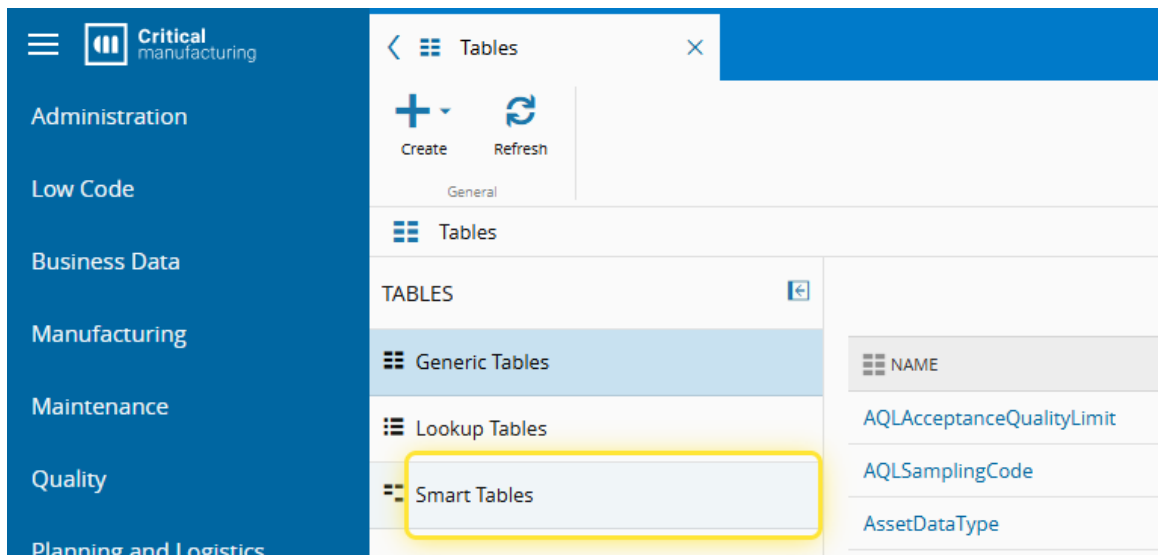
Critical manufacturing

Administration

Low Code

Business Data

Manufacturing

Maintenance

Quality

Planning and Logistics

Tables

Create

Refresh

General

Tables

TABLES

Generic Tables

Lookup Tables

Smart Tables

NAME

AQLAcceptanceQualityLimit

AQLSamplingCode

AssetDataType